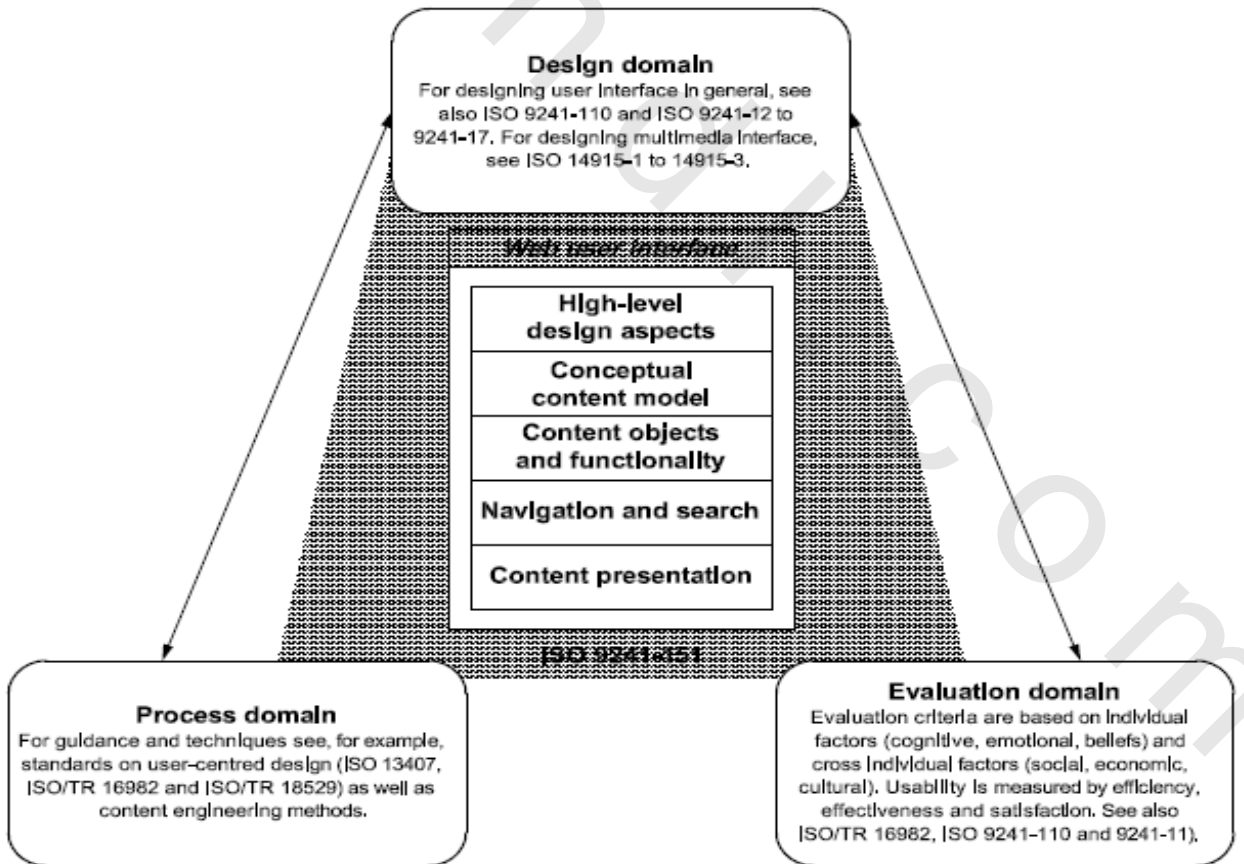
Design domain
For designing user interface in general, see also ISO 9241-110 and ISO 9241-12 to 9241-17. For designing multimedia interface, see ISO 14915-1 to 14915-3.

Web user interface

High-level design aspects

Conceptual content model

Content objects and functionality

Navigation and search

Content presentation

ISO 9241-151

Process domain
For guidance and techniques see, for example, standards on user-centred design (ISO 13407, ISO/TR 16982 and ISO/TR 18529) as well as content engineering methods.

Evaluation domain
Evaluation criteria are based on individual factors (cognitive, emotional, beliefs) and cross individual factors (social, economic, cultural). Usability is measured by efficiency, effectiveness and satisfaction. See also ISO/TR 16982, ISO 9241-110 and 9241-11).